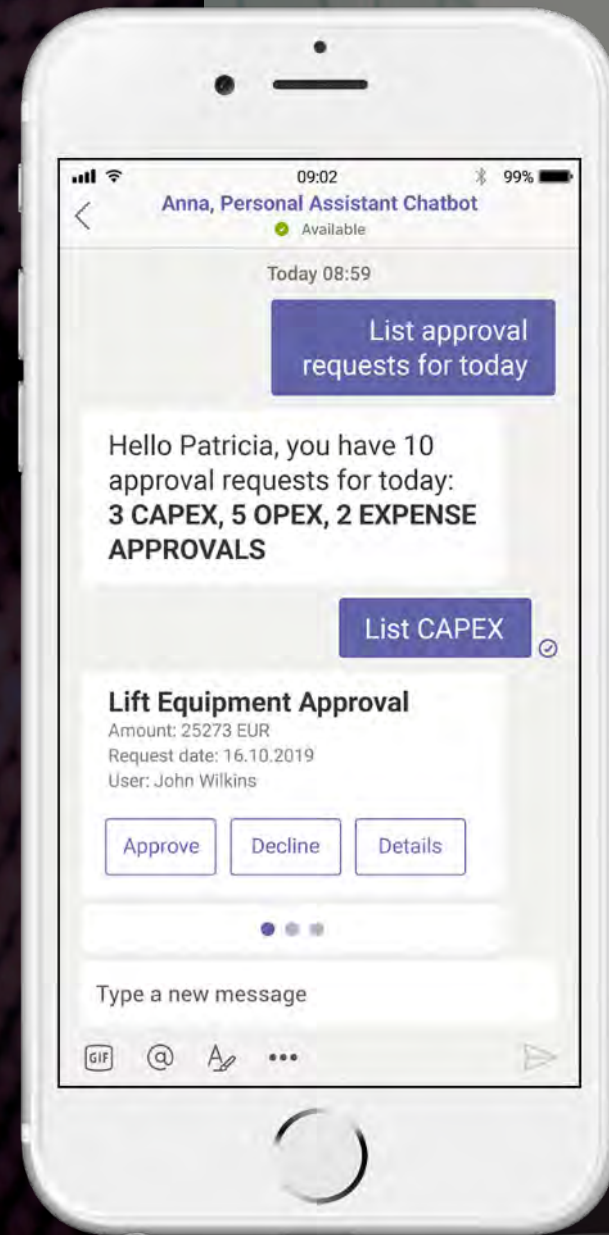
09:02
99%
Anna, Personal Assistant Chatbot
Available

Today 08:59

List approval requests for today

Hello Patricia, you have 10 approval requests for today:
**3 CAPEX, 5 OPEX, 2 EXPENSE APPROVALS**

List CAPEX

**Lift Equipment Approval**
Amount: 25273 EUR
Request date: 16.10.2019
User: John Wilkins

Approve
Decline
Details

Type a new message

GIF
@
•••